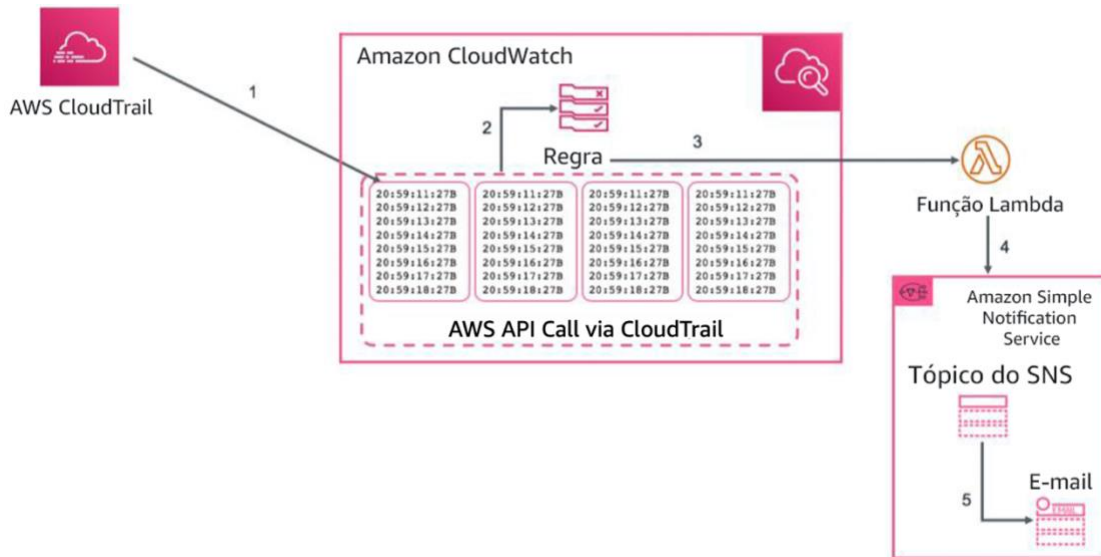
AWS CloudTrail

1

Amazon CloudWatch

2

Regra

3

| 20:59:11:27B | 20:59:11:27B | 20:59:11:27B | 20:59:11:27B |
|---|---|---|---|
| 20:59:12:27B | 20:59:12:27B | 20:59:12:27B | 20:59:12:27B |
| 20:59:13:27B | 20:59:13:27B | 20:59:13:27B | 20:59:13:27B |
| 20:59:14:27B | 20:59:14:27B | 20:59:14:27B | 20:59:14:27B |
| 20:59:15:27B | 20:59:15:27B | 20:59:15:27B | 20:59:15:27B |
| 20:59:16:27B | 20:59:16:27B | 20:59:16:27B | 20:59:16:27B |
| 20:59:17:27B | 20:59:17:27B | 20:59:17:27B | 20:59:17:27B |
| 20:59:18:27B | 20:59:18:27B | 20:59:18:27B | 20:59:18:27B |

AWS API Call via CloudTrail

Função Lambda

4

Amazon Simple Notification Service

Tópico do SNS

5

E-mail